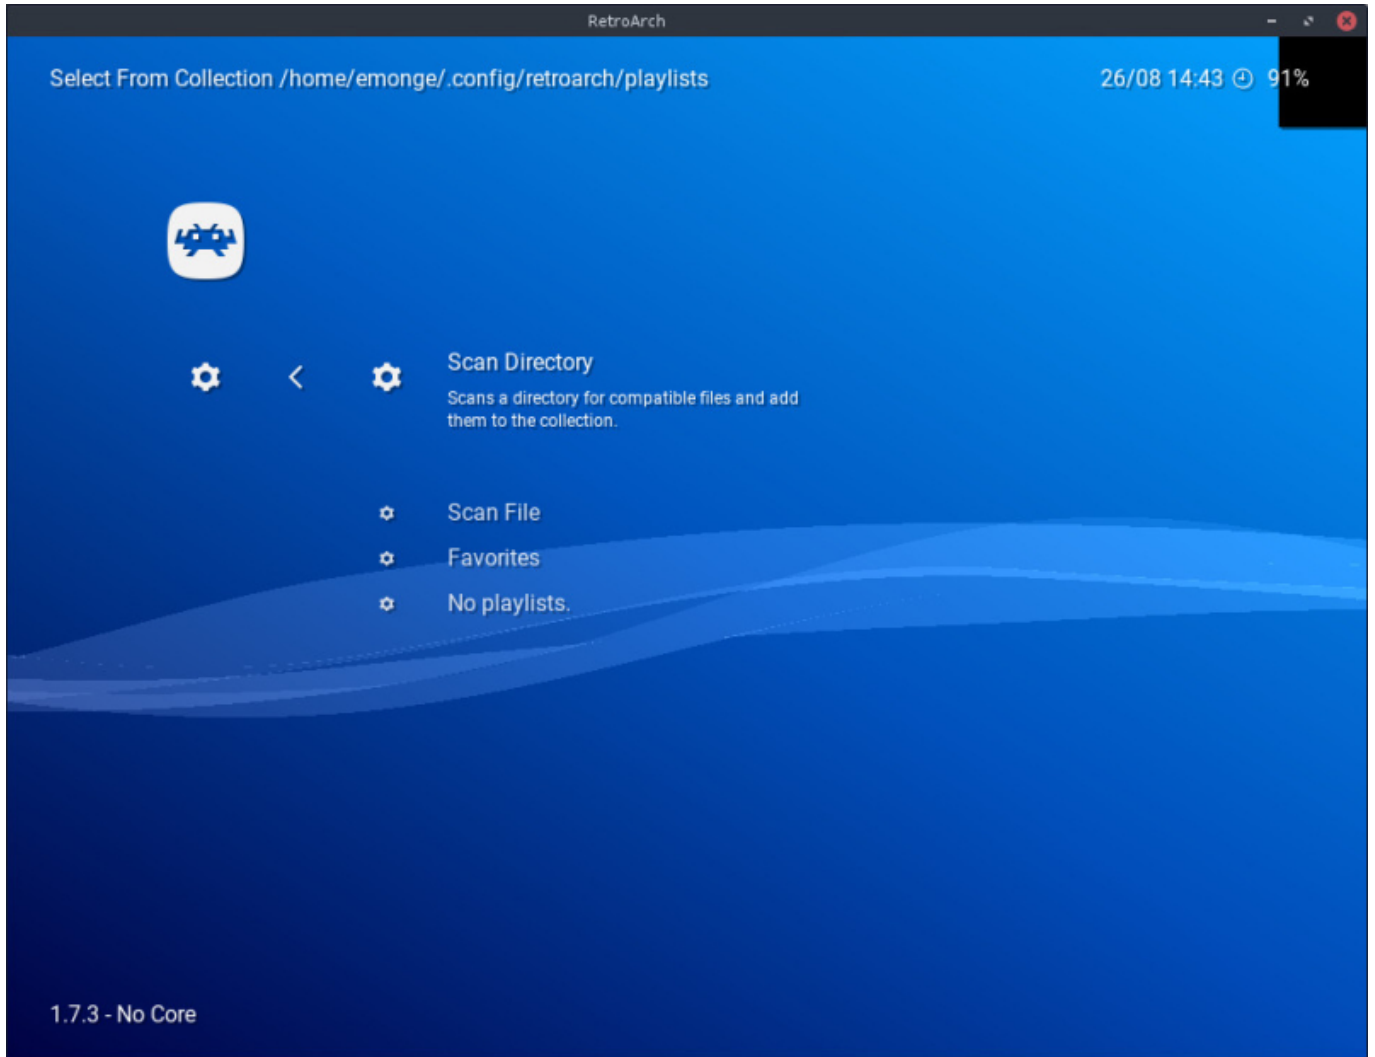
RetroArch

Select From Collection /home/emonge/.config/retroarch/playlists

26/08 14:43 91%

Scan Directory

Scans a directory for compatible files and add them to the collection.

Scan File

Favorites

No playlists.

1.7.3 - No Core